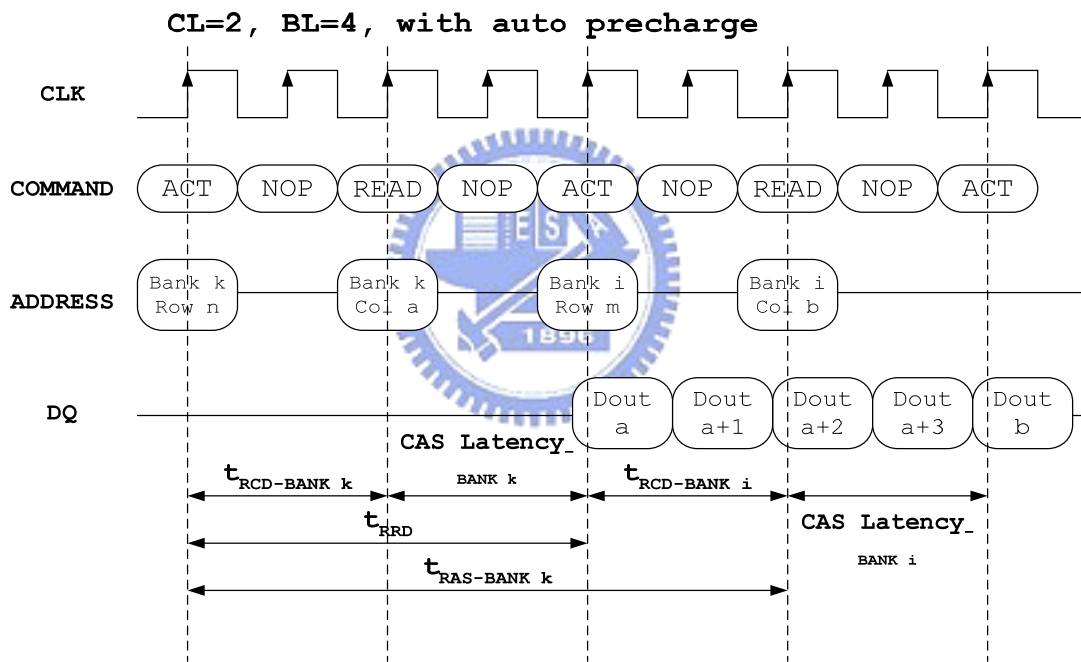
CL=2, BL=4, with auto precharge

CLK

COMMAND

ACT NOP READ NOP ACT NOP READ NOP ACT

ADDRESS

Bank k Row n

Bank k Col a

Bank i Row m

Bank i Col b

DQ

Dout a

Dout a+1

Dout a+2

Dout a+3

Dout b

CAS Latency_BANK k

$t_{RCD-BANK\ k}$

$t_{RCD-BANK\ i}$

$t_{RRD}$

CAS Latency_BANK i

$t_{RAS-BANK\ k}$